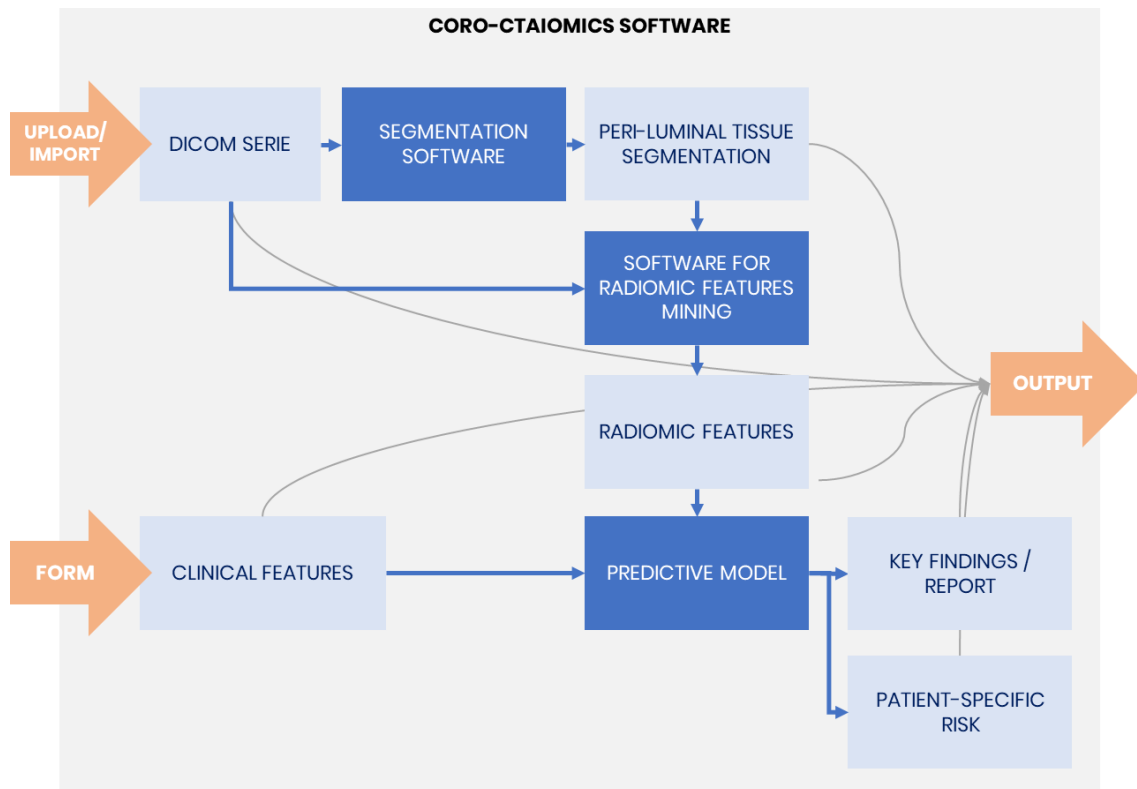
CORO-CTAIOMICS SOFTWARE

UPLOAD/ IMPORT

DICOM SERIE

SEGMENTATION SOFTWARE

PERI-LUMINAL TISSUE SEGMENTATION

SOFTWARE FOR RADIOMIC FEATURES MINING

OUTPUT

RADIOMIC FEATURES

FORM

CLINICAL FEATURES

PREDICTIVE MODEL

KEY FINDINGS / REPORT

PATIENT-SPECIFIC RISK